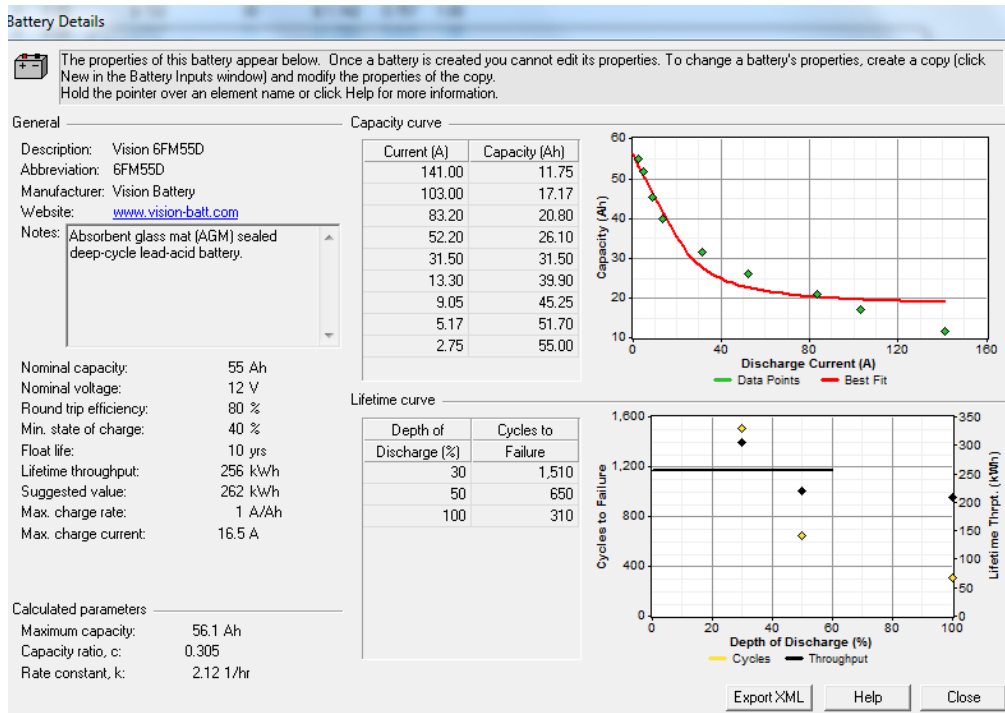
Battery Details

The properties of this battery appear below. Once a battery is created you cannot edit its properties. To change a battery's properties, create a copy (click New in the Battery Inputs window) and modify the properties of the copy.
Hold the pointer over an element name or click Help for more information.

General

Description: Vision 6FM55D
Abbreviation: 6FM55D
Manufacturer: Vision Battery
Website: www.vision-batt.com
Notes: Absorbent glass mat (AGM) sealed deep-cycle lead-acid battery.

Nominal capacity: 55 Ah
Nominal voltage: 12 V
Round trip efficiency: 80 %
Min. state of charge: 40 %
Float life: 10 yrs
Lifetime throughput: 256 kWh
Suggested value: 262 kWh
Max. charge rate: 1 A/Ah
Max. charge current: 16.5 A

Calculated parameters

Maximum capacity: 56.1 Ah
Capacity ratio, c: 0.305
Rate constant, k: 2.12 1/hr

Capacity curve

| Current (A) | Capacity (Ah) |
|---|---|
| 141.00 | 11.75 |
| 103.00 | 17.17 |
| 83.20 | 20.80 |
| 52.20 | 26.10 |
| 31.50 | 31.50 |
| 13.30 | 39.90 |
| 9.05 | 45.25 |
| 5.17 | 51.70 |
| 2.75 | 55.00 |

60
50
40
30
20
10
Capacity (Ah)
0 40 80 120 160
Discharge Current (A)
Data Points Best Fit

Lifetime curve

| Depth of Discharge (%) | Cycles to Failure |
|---|---|
| 30 | 1,510 |
| 50 | 650 |
| 100 | 310 |

1,600
1,200
800
400
0
Cycles to Failure
350
300
250
200
150
100
50
0
Lifetime Thrpt. (kWh)
0 20 40 60 80 100
Depth of Discharge (%)
Cycles Throughput

Export XML Help Close